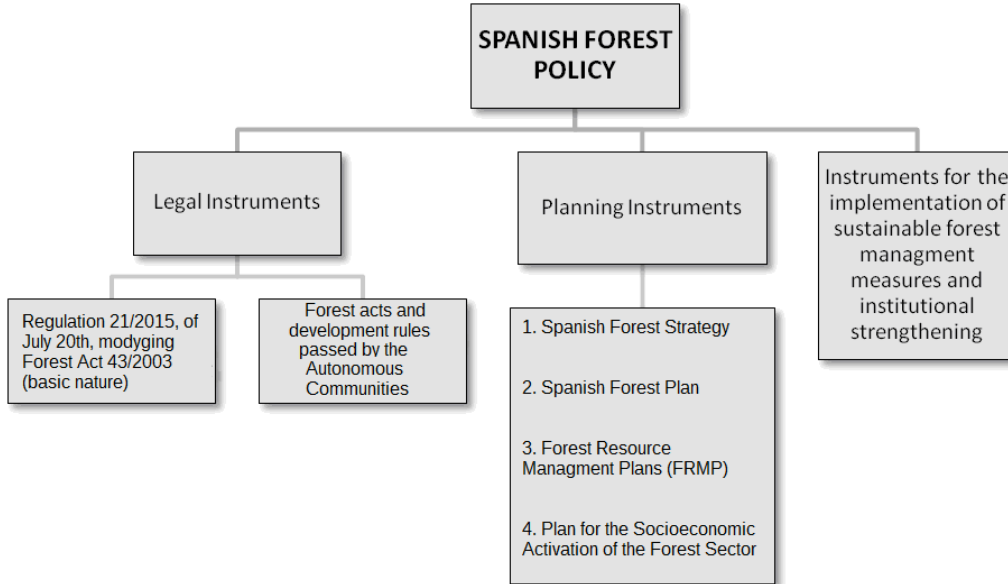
SPANISH FOREST POLICY

Legal Instruments

Planning Instruments

Instruments for the implementation of sustainable forest managment measures and institutional strengthening

Regulation 21/2015, of July 20th, modyging Forest Act 43/2003 (basic nature)

Forest acts and development rules passed by the Autonomous Communities

1. Spanish Forest Strategy

2. Spanish Forest Plan

3. Forest Resource Managment Plans (FRMP)

4. Plan for the Socioeconomic Activation of the Forest Sector